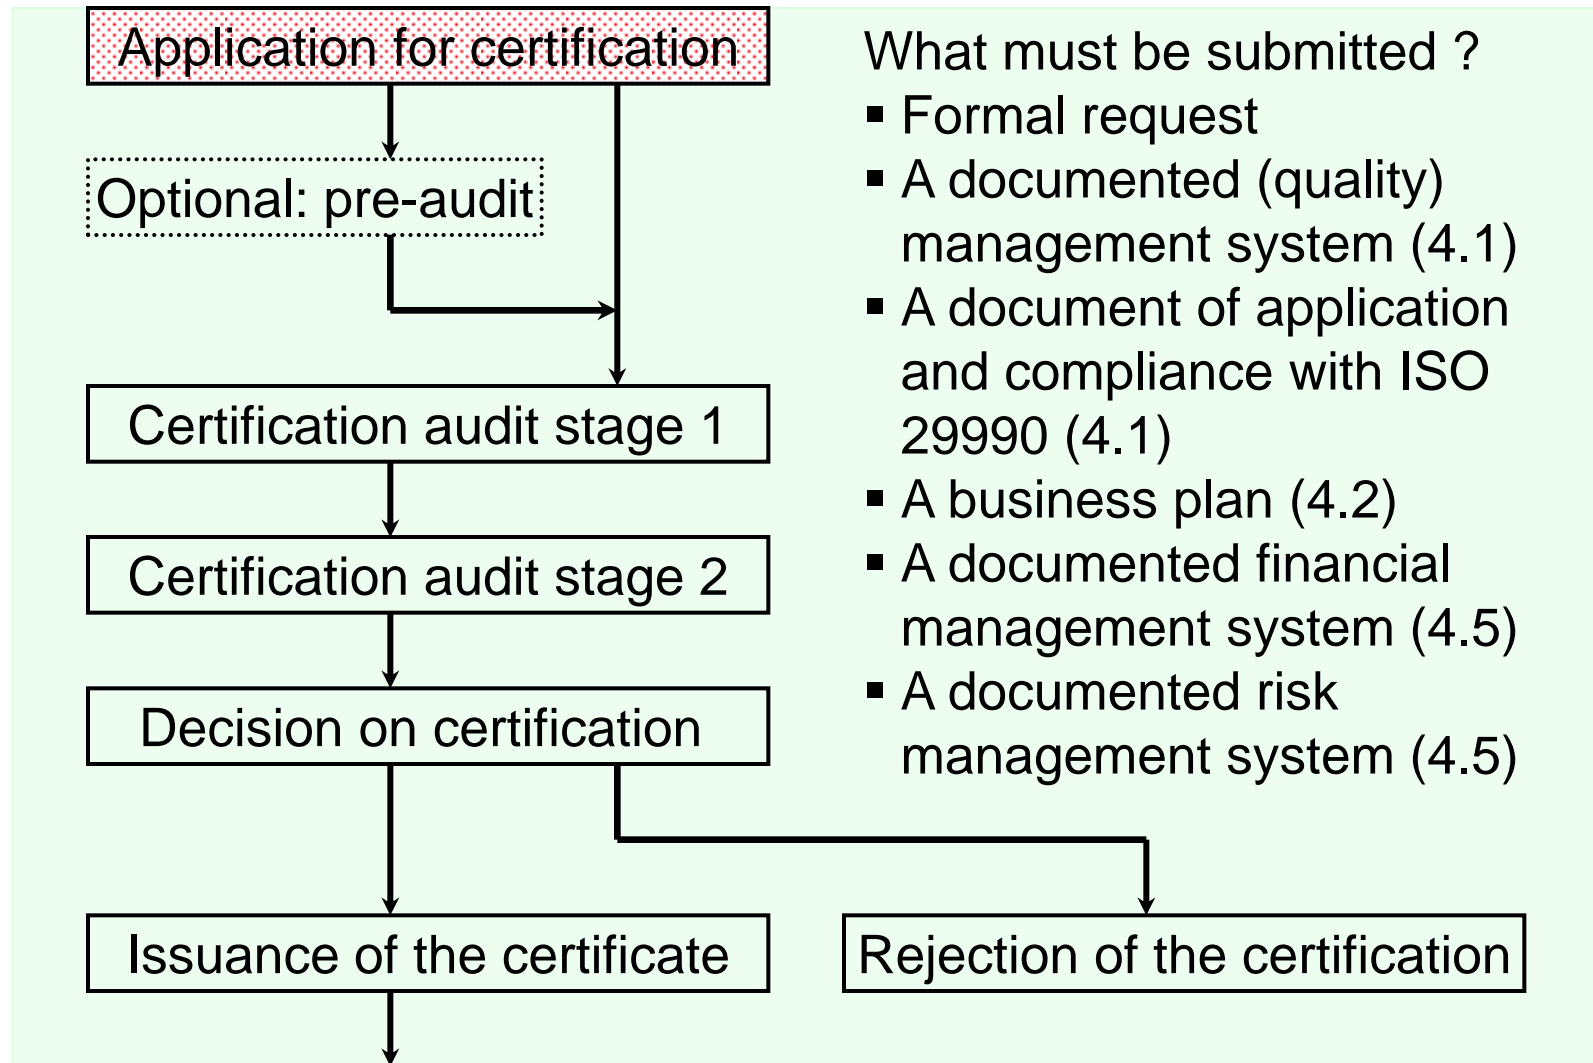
Application for certification

Optional: pre-audit

Certification audit stage 1

Certification audit stage 2

Decision on certification

Issuance of the certificate

Rejection of the certification

What must be submitted ?
- Formal request
- A documented (quality) management system (4.1)
- A document of application and compliance with ISO 29990 (4.1)
- A business plan (4.2)
- A documented financial management system (4.5)
- A documented risk management system (4.5)